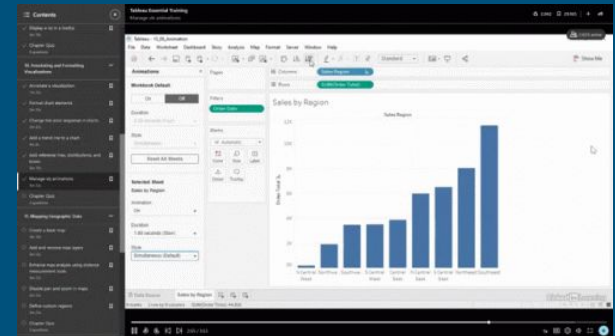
Contents

Display a list in a tooltip

Chapter Quiz

10. Annotating and Formatting Visualizations

Annotate a visualization

Format chart elements

Change the color sequence in charts

Add a trend line to a chart

Add reference lines, distributions, and boxes

Manage an animations

Chapter Quiz

11. Mapping Geographic Data

Create a basic map

Add and remove map layers

Enhance map analysis using distance measurement tools

Disable pan and zoom in maps

Define custom regions

Chapter Quiz

Tableau Essential Training
Manage an animations

Tableau - 13_05_Animation

File Data Worksheet Dashboard Story Analysis Map Format Server Window Help

Standard

Show Me

Animations

Workbook Default

Off

Duration

Style

Reset All Sheets

Selected Sheet

Sales by Region

Animation

On

Duration

Style

Simultaneous (Default)

Pages

Filters

Order Date

Marks

Automatic

Color

Size

Label

Detail

Tooltip

Columns

Sales Region

Rows

SUM(Order Total)

Sales by Region

Sales Region

Order Total ($)

N Central West

Northwest

Southeast

S Central East

S Central West

Southwest

N Central East

Northeast

Southeast

Data Source

Sales by Region

Animation

Completed

SUM(Order Total) 44,859